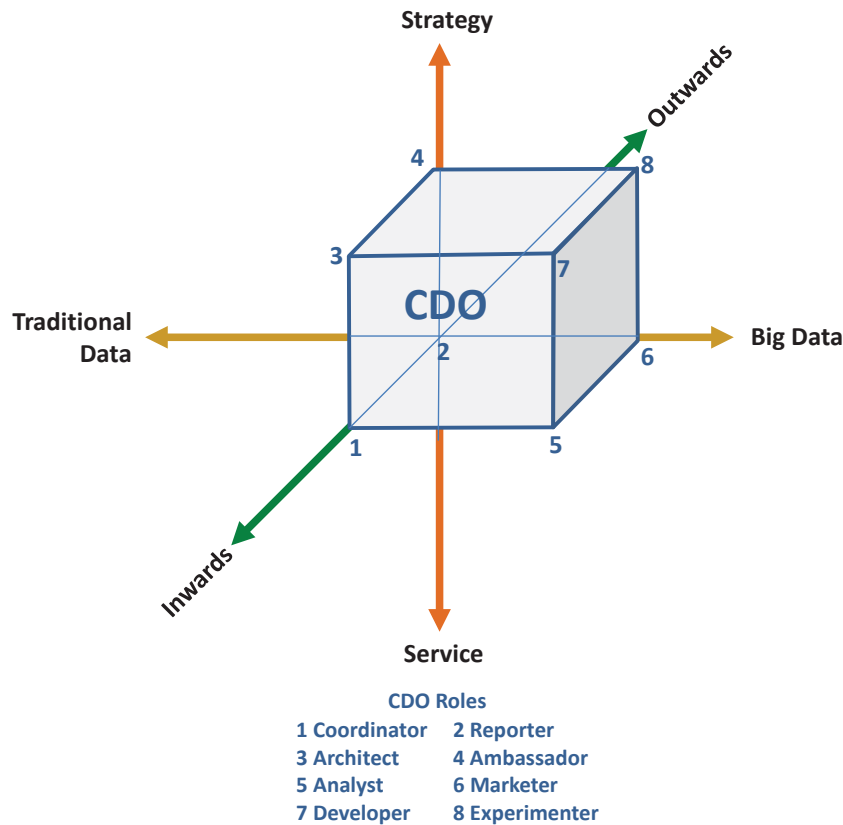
Strategy

Outwards

4

8

3

7

CDO

Traditional Data

Big Data

2

6

1

5

Inwards

Service

CDO Roles

1 Coordinator 2 Reporter
3 Architect 4 Ambassador
5 Analyst 6 Marketer
7 Developer 8 Experimenter